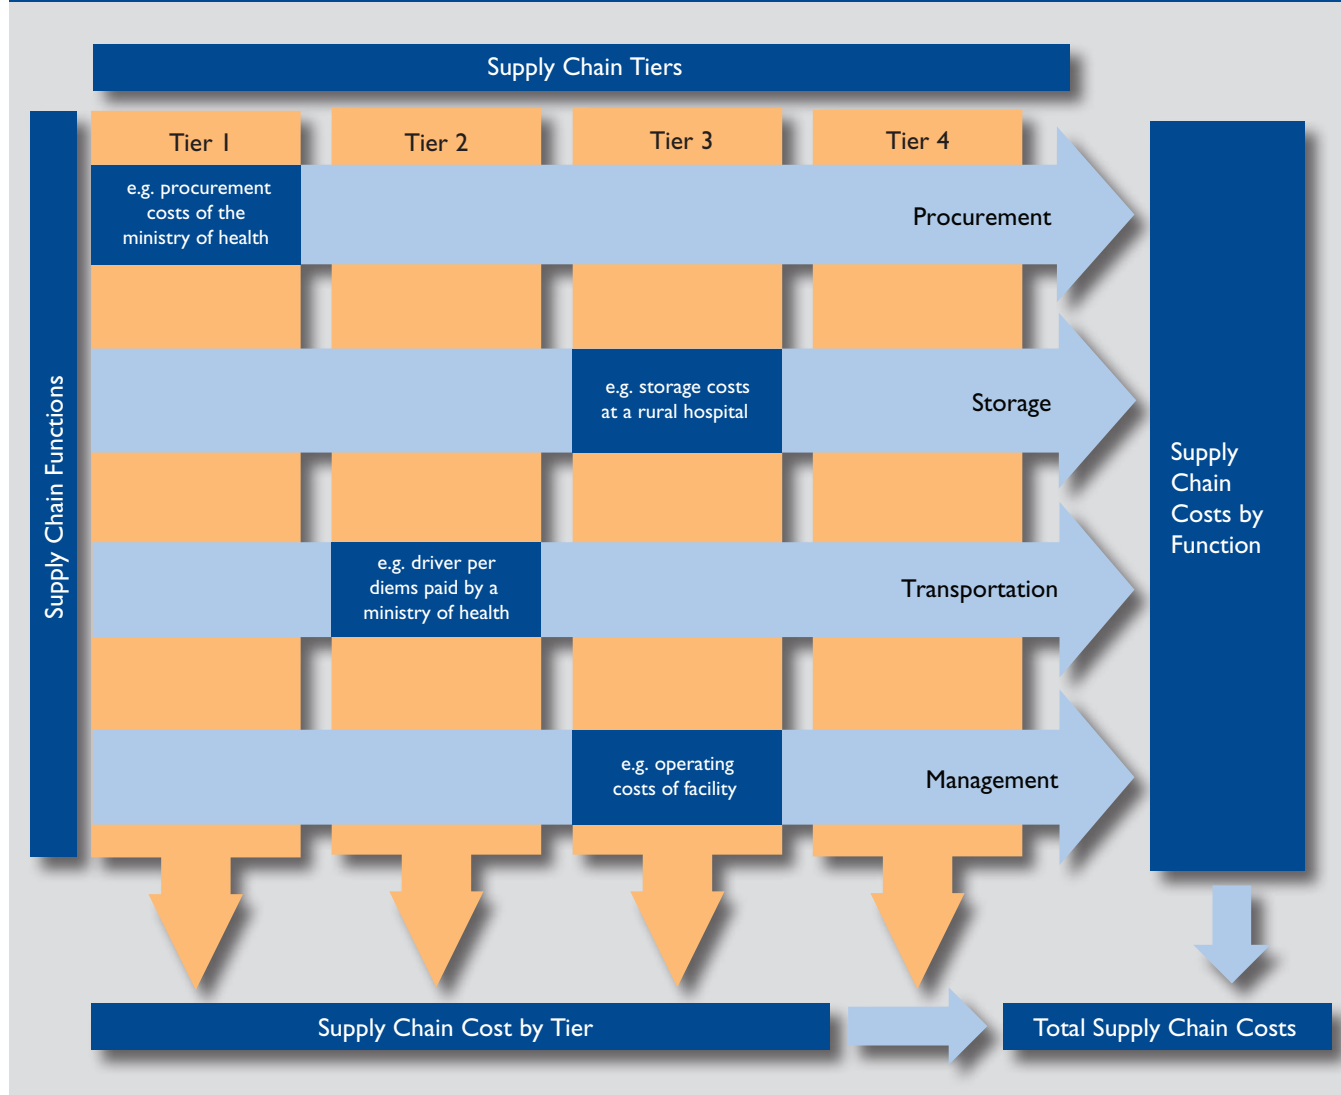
Supply Chain Tiers

Supply Chain Functions

Tier 1

Tier 2

Tier 3

Tier 4

e.g. procurement costs of the ministry of health

Procurement

e.g. storage costs at a rural hospital

Storage

e.g. driver per diems paid by a ministry of health

Transportation

e.g. operating costs of facility

Management

Supply Chain Costs by Function

Supply Chain Cost by Tier

Total Supply Chain Costs